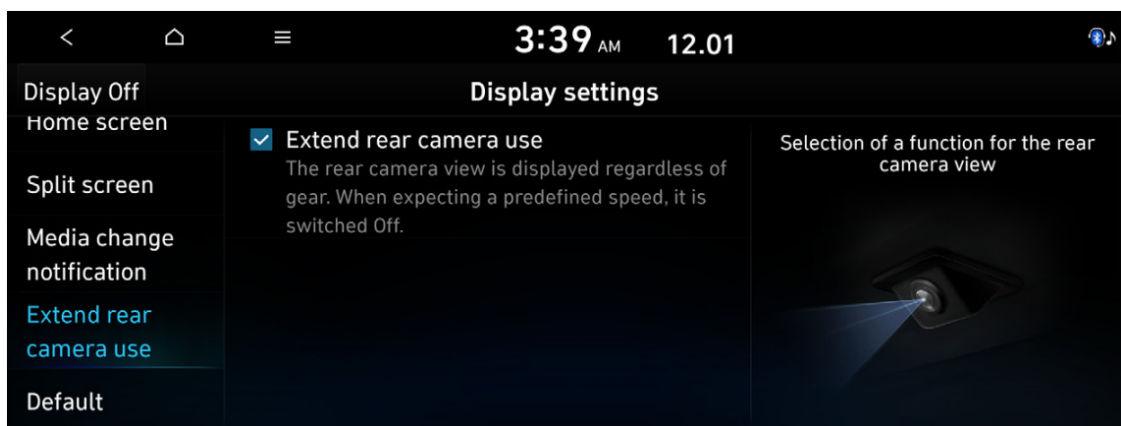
3:39 AM 12.01

Display Off

Display settings

Home screen

Split screen

Media change notification

Extend rear camera use

Default

Extend rear camera use

The rear camera view is displayed regardless of gear. When expecting a predefined speed, it is switched Off.

Selection of a function for the rear camera view